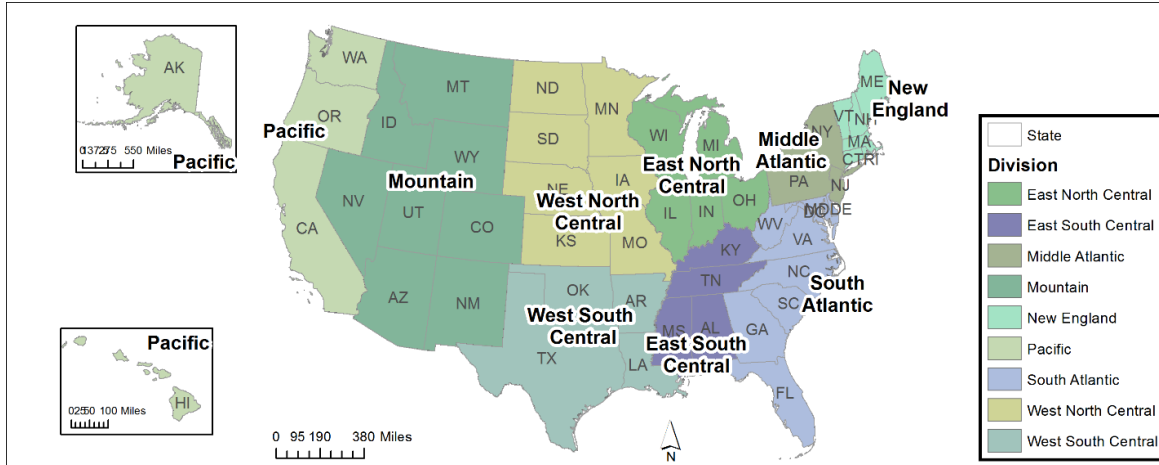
AK
0137275 550 Miles
Pacific

WA
OR
Pacific
CA
MT
ID
WY
Mountain
NV
UT
CO
AZ
NM
ND
SD
MN
NE
IA
West North Central
KS
MO
WI
MI
East North Central
IL
IN
OH
ME
New England
VT
NH
NY
MA
CT
RI
Middle Atlantic
PA
NJ
MD
DE
DC
WV
VA
KY
TN
NC
SC
South Atlantic
OK
AR
West South Central
TX
LA
MS
AL
GA
East South Central
FL

Pacific
HI
0250 100 Miles

0 95 190 380 Miles
N

State
Division
East North Central
East South Central
Middle Atlantic
Mountain
New England
Pacific
South Atlantic
West North Central
West South Central